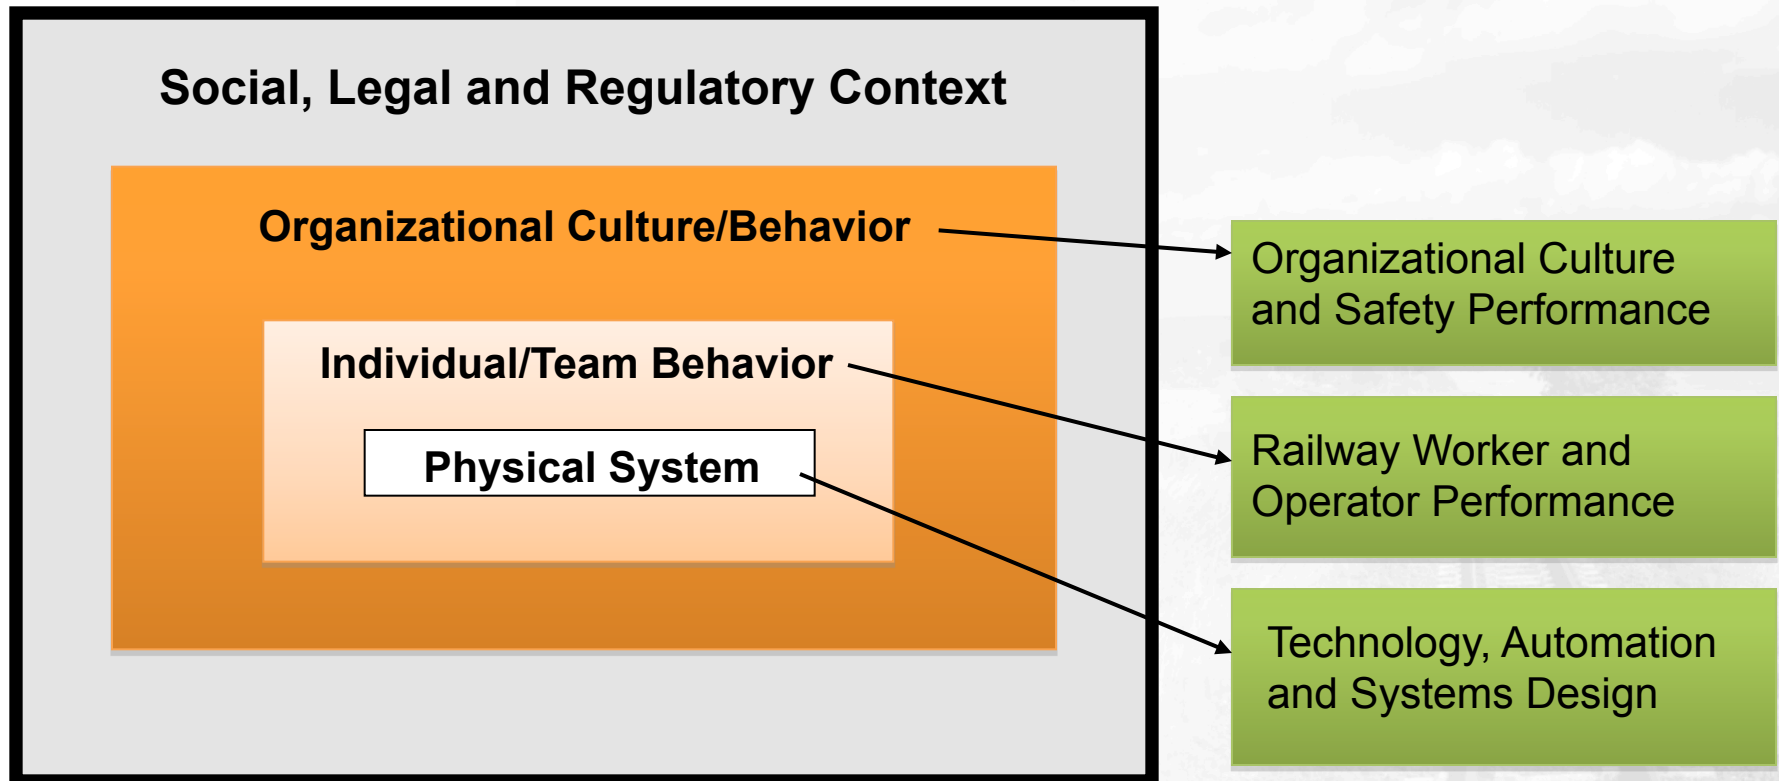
Social, Legal and Regulatory Context

Organizational Culture/Behavior

Individual/Team Behavior

Physical System

Organizational Culture and Safety Performance

Railway Worker and Operator Performance

Technology, Automation and Systems Design